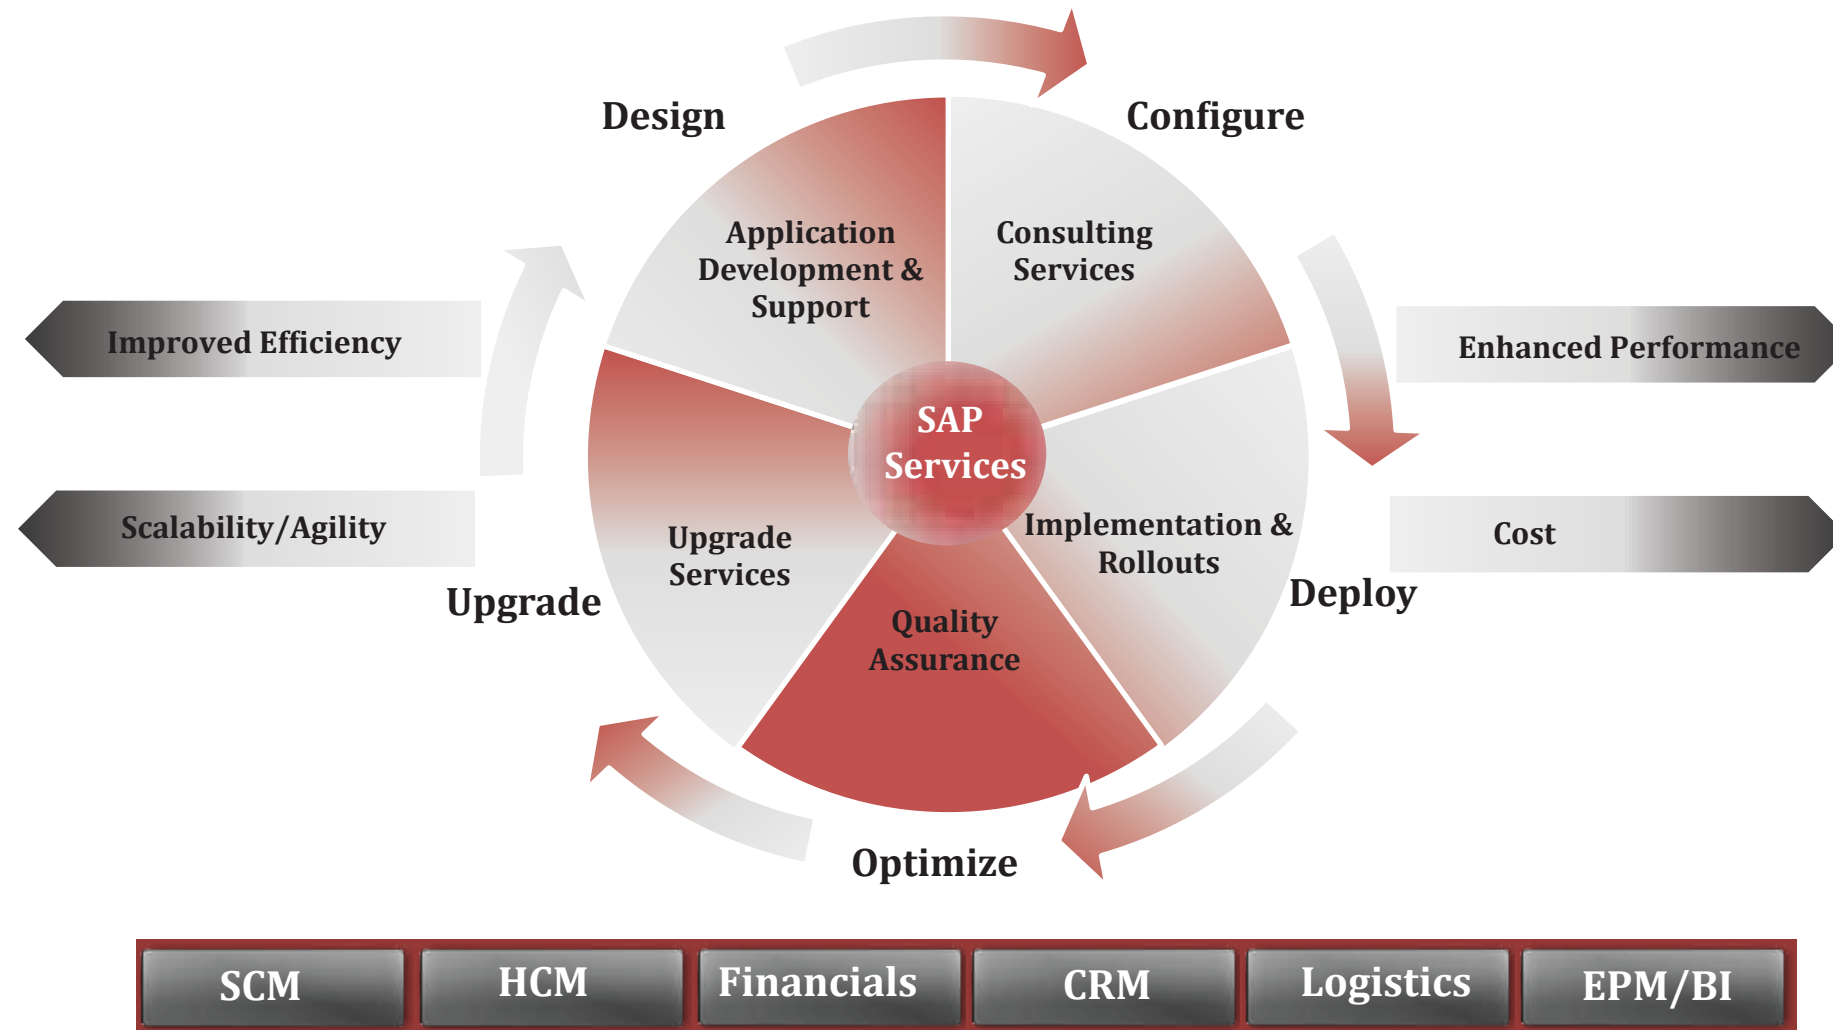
Design

Configure

Application Development & Support

Consulting Services

Improved Efficiency

Enhanced Performance

SAP Services

Scalability/Agility

Cost

Upgrade Services

Implementation & Rollouts

Upgrade

Deploy

Quality Assurance

Optimize

SCM

HCM

Financials

CRM

Logistics

EPM/BI